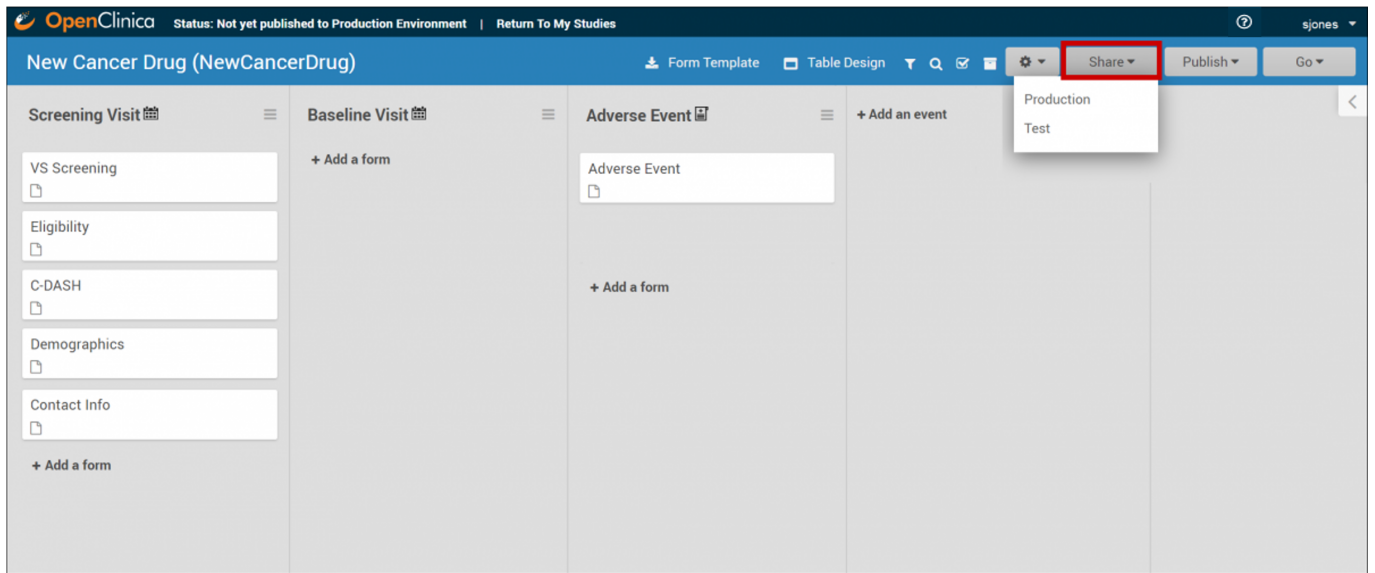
OpenClinica Status: Not yet published to Production Environment | Return To My Studies

sjones

New Cancer Drug (NewCancerDrug)

Form Template Table Design Share Publish Go

Production
Test

Screening Visit

VS Screening

Eligibility

C-DASH

Demographics

Contact Info

+ Add a form

Baseline Visit

+ Add a form

Adverse Event

Adverse Event

+ Add a form

+ Add an event